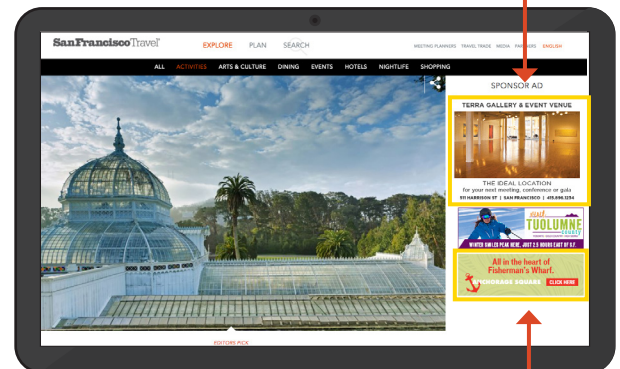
SanFranciscoTravel

EXPLORE PLAN SEARCH

MEETING PLANNERS TRAVEL TRADE MEDIA PARTNERS ENGLISH

ALL ACTIVITIES ARTS & CULTURE DINING EVENTS HOTELS NIGHTLIFE SHOPPING

SPONSOR AD

TERRA GALLERY & EVENT VENUE

THE IDEAL LOCATION
for your next meeting, conference or gala

511 HARRISON ST | SAN FRANCISCO | 415.896.1234

visit TUOLUMNE COUNTY

WINTER SMILES PEAK HERE. JUST 2.5 HOURS EAST OF S.F.

All in the heart of Fisherman's Wharf.

ANCHORAGE SQUARE CLICK HERE

EDITORS PICK